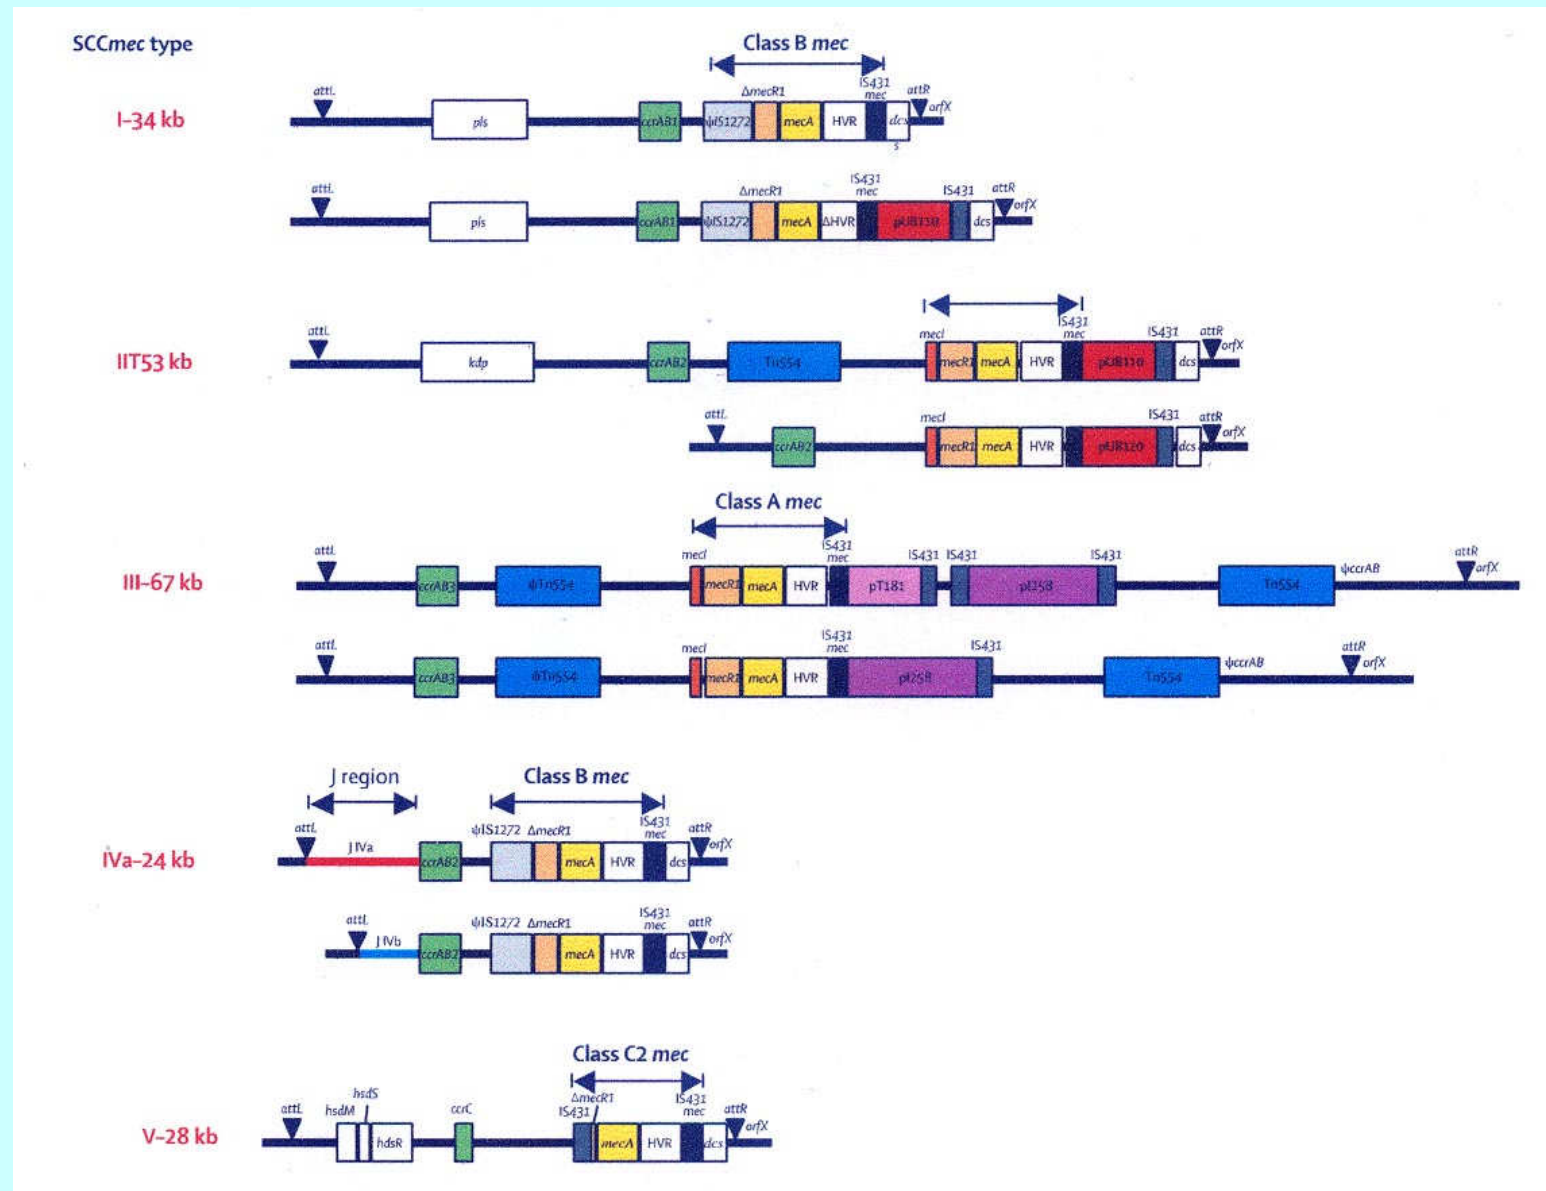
SCCmec type

Class B mec

I-34 kb

attL pls ccrAB1 ΔmecR1 ψIS1272 mecA HVR IS431 mec attR dcs orfX

attL pls ccrAB1 ΔmecR1 ψIS1272 mecA ΔHVR IS431 mec pUB110 IS431 dcs attR orfX

IIT53 kb

attL kdp ccrAB2 Tn554 mecI mecR1 mecA HVR IS431 mec pUB110 IS431 dcs attR orfX

attL ccrAB2 mecI mecR1 mecA HVR pUB110 IS431 dcs attR orfX

Class A mec

III-67 kb

attL ccrAB3 ψTn554 mecI mecR1 mecA HVR IS431 mec pT181 IS431 IS431 pI258 IS431 Tn554 ψccrAB attR orfX

attL ccrAB3 ψTn554 mecI mecR1 mecA HVR IS431 mec pI258 IS431 Tn554 ψccrAB attR orfX

J region

Class B mec

IVa-24 kb

attL J IVa ccrAB2 ψIS1272 ΔmecR1 mecA HVR IS431 mec dcs attR orfX

attL J IVb ccrAB2 ψIS1272 ΔmecR1 mecA HVR IS431 mec dcs attR orfX

Class C2 mec

V-28 kb

attL hsdM hsdS hsdR ccrC IS431 ΔmecR1 mecA HVR IS431 mec dcs attR orfX